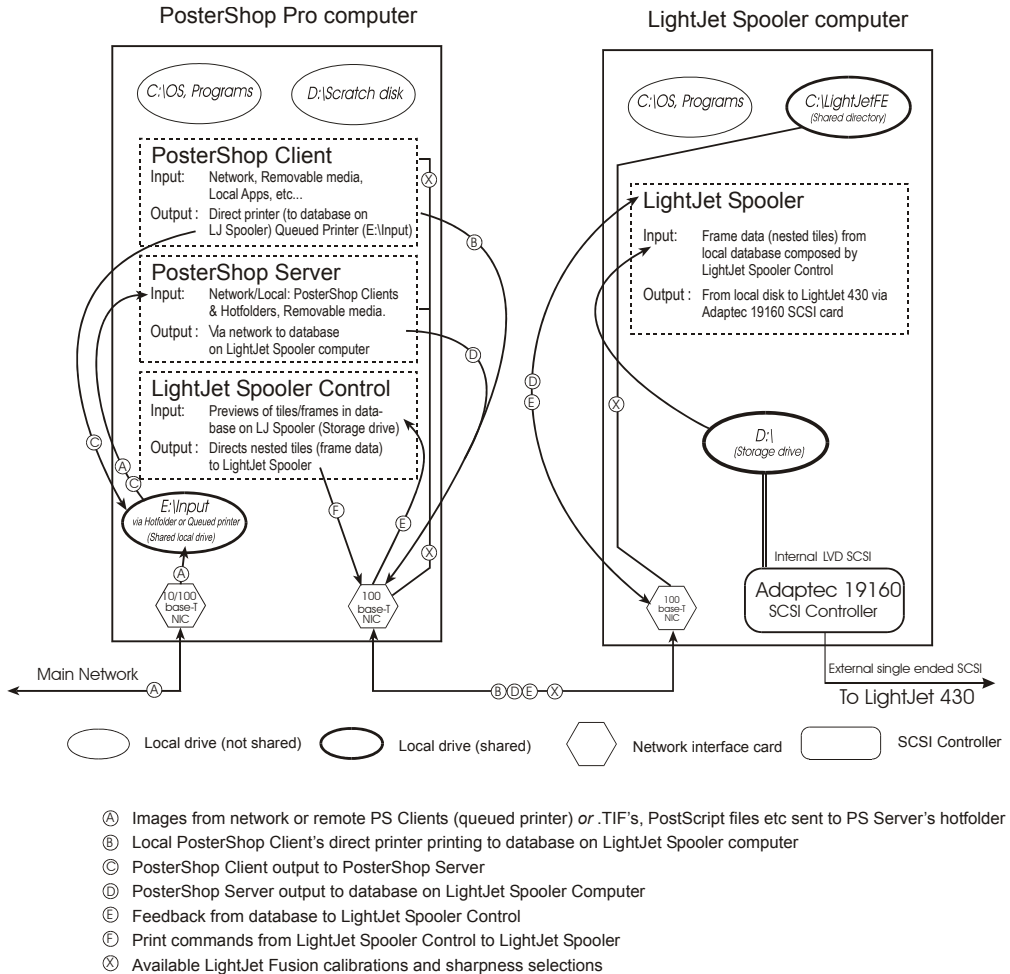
PosterShop Pro computer

LightJet Spooler computer

C:\OS, Programs

D:\Scratch disk

PosterShop Client
Input: Network, Removable media, Local Apps, etc...
Output : Direct printer (to database on LJ Spooler) Queued Printer (E:\Input)

PosterShop Server
Input: Network/Local: PosterShop Clients & Hotfolders, Removable media.
Output : Via network to database on LightJet Spooler computer

LightJet Spooler Control
Input: Previews of tiles/frames in database on LJ Spooler (Storage drive)
Output : Directs nested tiles (frame data) to LightJet Spooler

E:\Input
via Hotfolder or Queued printer
(Shared local drive)

10/100 base-T NIC

100 base-T NIC

C:\OS, Programs

C:\LightJetFE
(Shared directory)

LightJet Spooler
Input: Frame data (nested tiles) from local database composed by LightJet Spooler Control
Output : From local disk to LightJet 430 via Adaptec 19160 SCSI card

D:\
(Storage drive)

Internal LVD SCSI

100 base-T NIC

Adaptec 19160
SCSI Controller

External single ended SCSI

To LightJet 430

Main Network

Ⓐ Ⓑ Ⓒ Ⓓ Ⓔ Ⓕ Ⓧ

ⒷⒹⒺ—Ⓧ

Local drive (not shared)
Local drive (shared)
Network interface card
SCSI Controller

Ⓐ Images from network or remote PS Clients (queued printer) *or* .TIF's, PostScript files etc sent to PS Server's hotfolder
Ⓑ Local PosterShop Client's direct printer printing to database on LightJet Spooler computer
Ⓒ PosterShop Client output to PosterShop Server
Ⓓ PosterShop Server output to database on LightJet Spooler Computer
Ⓔ Feedback from database to LightJet Spooler Control
Ⓕ Print commands from LightJet Spooler Control to LightJet Spooler
Ⓧ Available LightJet Fusion calibrations and sharpness selections